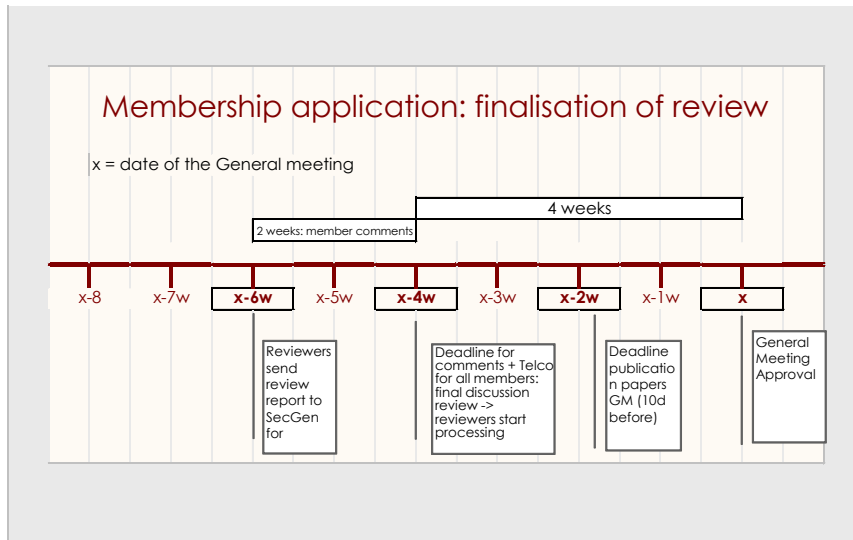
Membership application: finalisation of review

x = date of the General meeting

4 weeks

2 weeks: member comments

x-8 x-7w **x-6w** x-5w **x-4w** x-3w **x-2w** x-1w **x**

Reviewers send review report to SecGen for

Deadline for comments + Telco for all members: final discussion review -> reviewers start processing

Deadline publicatio n papers GM (10d before)

General Meeting Approval